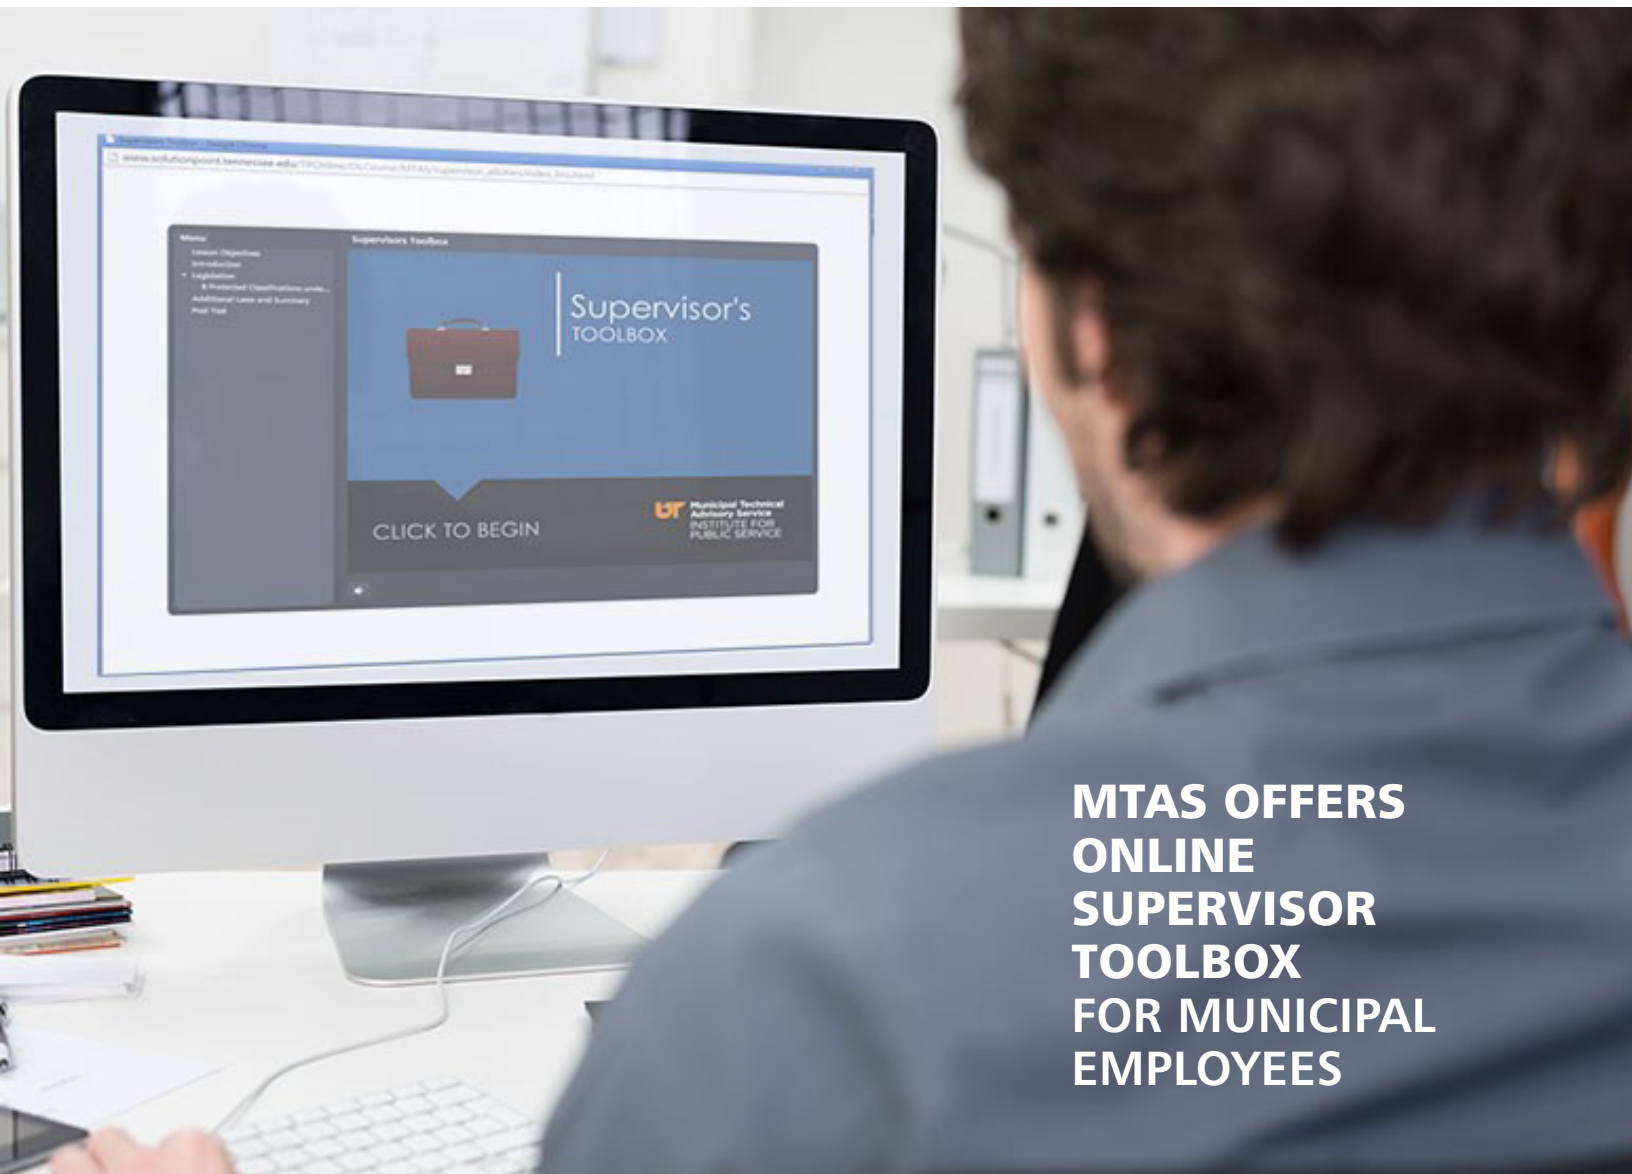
Supervisors Toolbox - Google Chrome

www.solutionpoint.tennessee.edu/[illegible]

Menu
Lesson Objectives
Introduction
Legislation
8 Protected Classifications unde...
Additional Laws and Summary
Post Test

Supervisors Toolbox

Supervisor's
TOOLBOX

CLICK TO BEGIN

UT Municipal Technical Advisory Service
INSTITUTE FOR PUBLIC SERVICE

MTAS OFFERS ONLINE SUPERVISOR TOOLBOX FOR MUNICIPAL EMPLOYEES